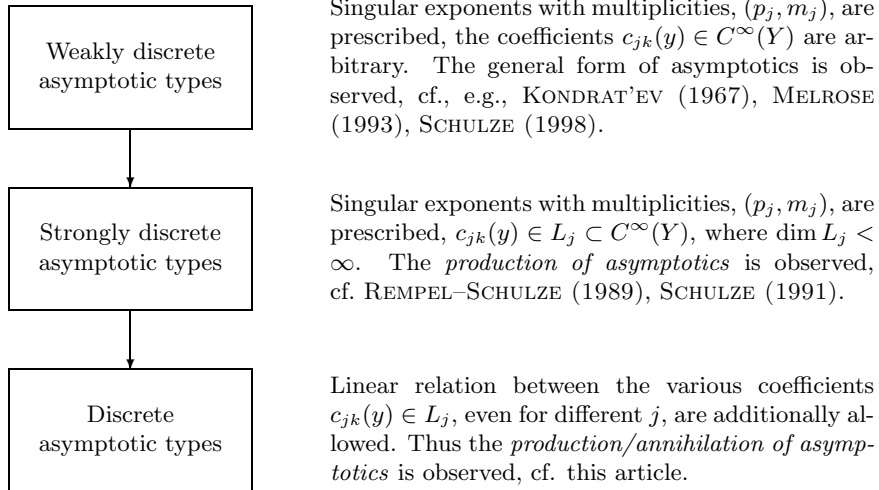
Weakly discrete asymptotic types

Singular exponents with multiplicities, $(p_j, m_j)$, are prescribed, the coefficients $c_{jk}(y) \in C^\infty(Y)$ are arbitrary. The general form of asymptotics is observed, cf., e.g., KONDRAT'EV (1967), MELROSE (1993), SCHULZE (1998).

Strongly discrete asymptotic types

Singular exponents with multiplicities, $(p_j, m_j)$, are prescribed, $c_{jk}(y) \in L_j \subset C^\infty(Y)$, where $\dim L_j < \infty$. The *production of asymptotics* is observed, cf. REMPEL–SCHULZE (1989), SCHULZE (1991).

Discrete asymptotic types

Linear relation between the various coefficients $c_{jk}(y) \in L_j$, even for different $j$, are additionally allowed. Thus the *production/annihilation of asymptotics* is observed, cf. this article.